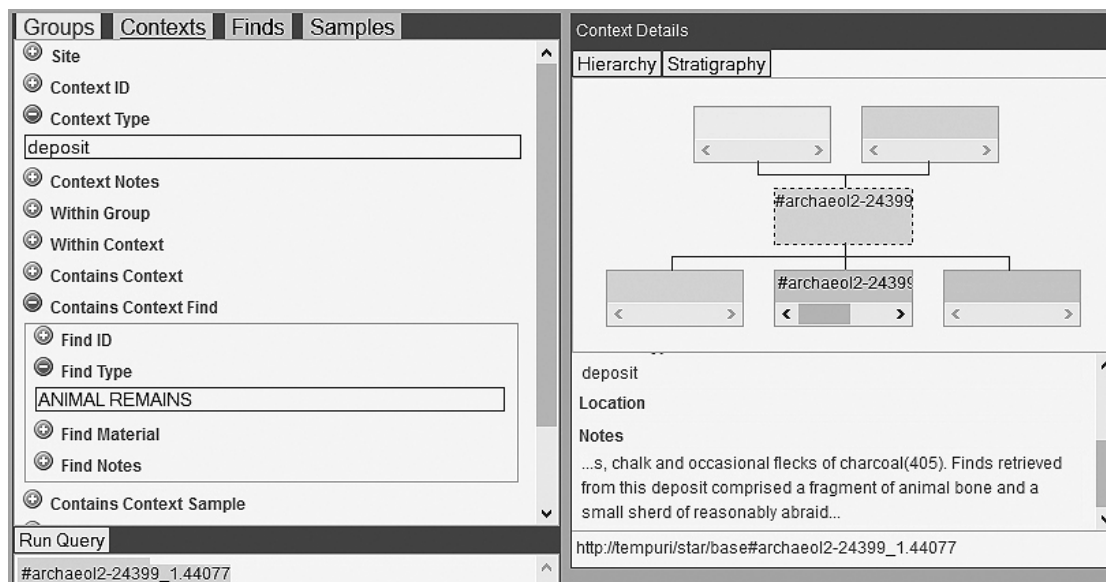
Groups Contexts Finds Samples

Site

Context ID

Context Type

deposit

Context Notes

Within Group

Within Context

Contains Context

Contains Context Find

Find ID

Find Type

ANIMAL REMAINS

Find Material

Find Notes

Contains Context Sample

Run Query

#archaeol2-24399_1.44077

Context Details

Hierarchy Stratigraphy

#archaeol2-24399

#archaeol2-2439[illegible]

deposit

Location

Notes

...s, chalk and occasional flecks of charcoal(405). Finds retrieved from this deposit comprised a fragment of animal bone and a small sherd of reasonably abraid...

http://tempuri/star/base#archaeol2-24399_1.44077